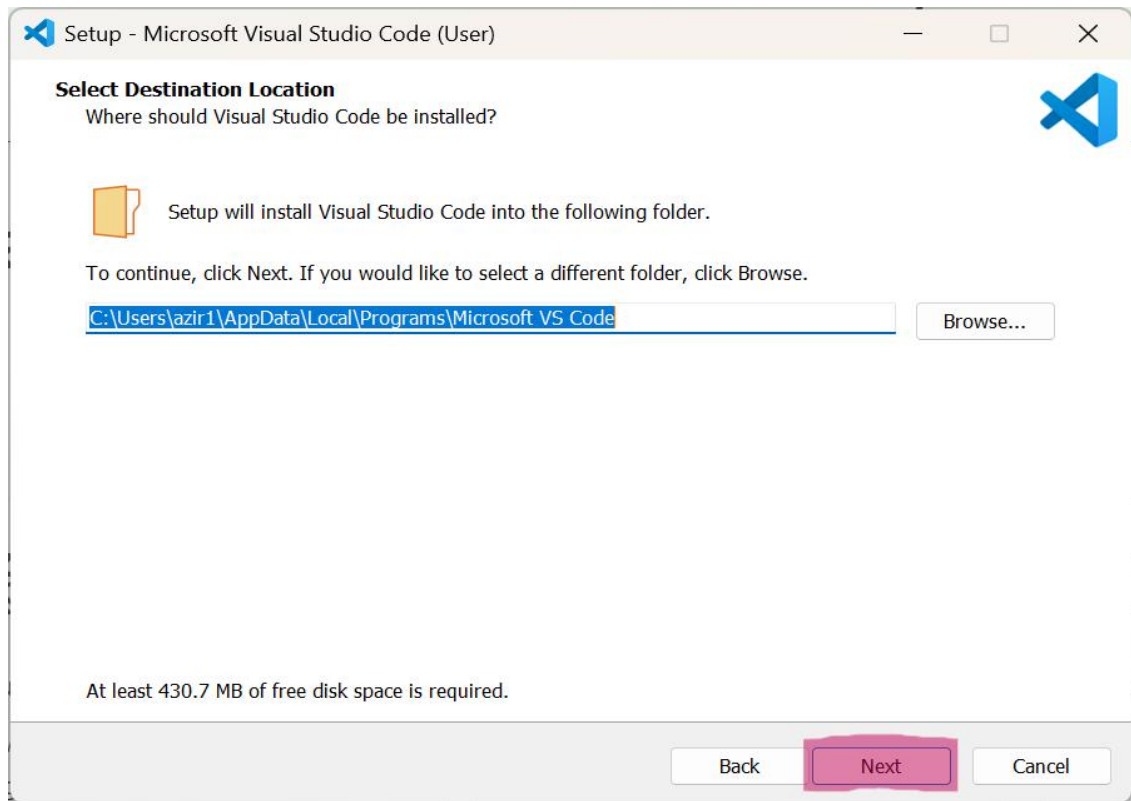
Setup - Microsoft Visual Studio Code (User)

Select Destination Location
Where should Visual Studio Code be installed?

Setup will install Visual Studio Code into the following folder.

To continue, click Next. If you would like to select a different folder, click Browse.

C:\Users\azir1\AppData\Local\Programs\Microsoft VS Code

Browse...

At least 430.7 MB of free disk space is required.

Back

Next

Cancel